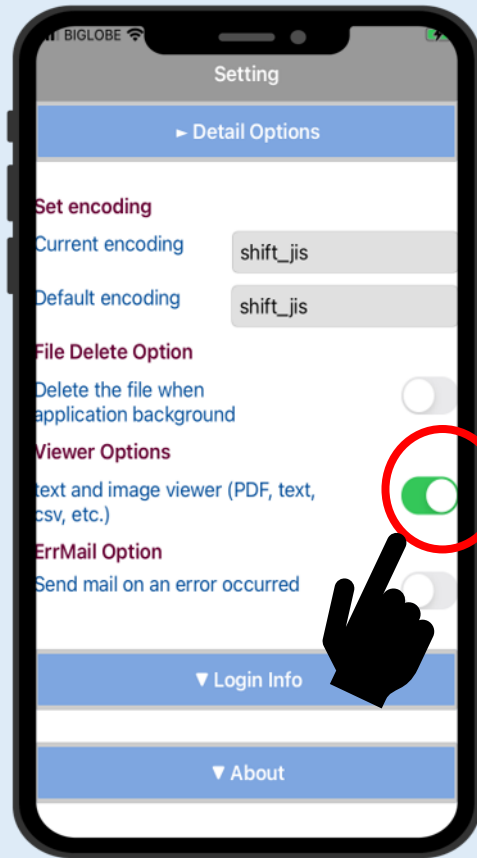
BIGLOBE

Setting

► Detail Options

Set encoding

Current encoding shift_jis

Default encoding shift_jis

File Delete Option

Delete the file when application background

Viewer Options

text and image viewer (PDF, text, csv, etc.)

ErrMail Option

Send mail on an error occurred

▼ Login Info

▼ About